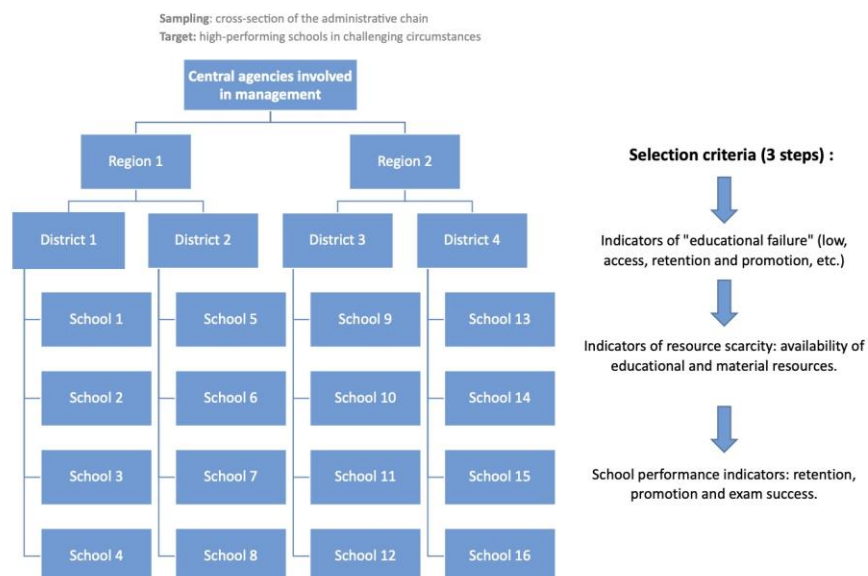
**Sampling**: cross-section of the administrative chain
**Target**: high-performing schools in challenging circumstances

Central agencies involved in management

Region 1

Region 2

District 1

District 2

District 3

District 4

School 1

School 2

School 3

School 4

School 5

School 6

School 7

School 8

School 9

School 10

School 11

School 12

School 13

School 14

School 15

School 16

**Selection criteria (3 steps) :**

Indicators of "educational failure" (low, access, retention and promotion, etc.)

Indicators of resource scarcity: availability of educational and material resources.

School performance indicators: retention, promotion and exam success.